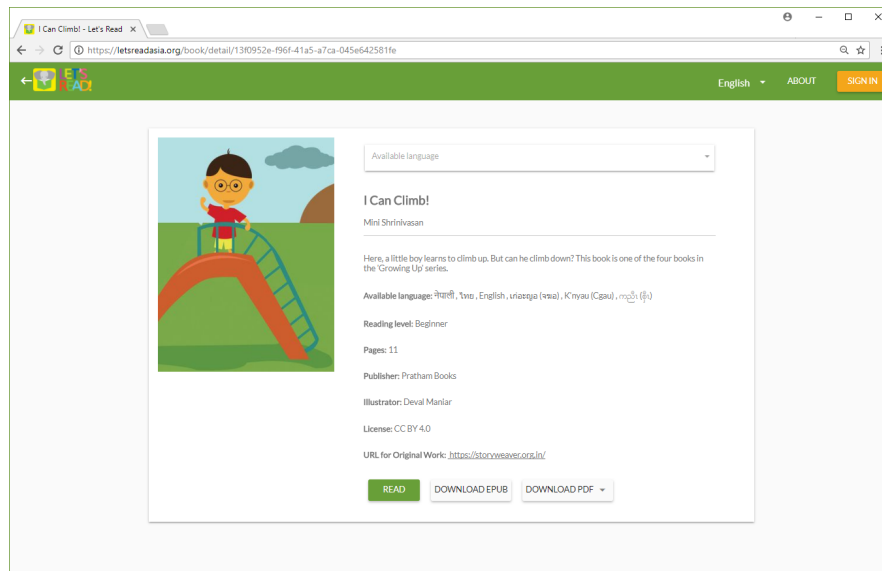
I Can Climb! - Let's Read ×

https://letsreadasia.org/book/detail/13f0952e-f96f-41a5-a7ca-045e642581fe

LET'S READ!

English ABOUT SIGN IN

Available language

I Can Climb!

Mini Shrinivasan

Here, a little boy learns to climb up. But can he climb down? This book is one of the four books in the 'Growing Up' series.

Available language: नेपाली , ไทย , English , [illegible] , K'nyau (Cgau) , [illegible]

Reading level: Beginner

Pages: 11

Publisher: Pratham Books

Illustrator: Deval Maniar

License: CC BY 4.0

URL for Original Work: https://storyweaver.org.in/

READ DOWNLOAD EPUB DOWNLOAD PDF